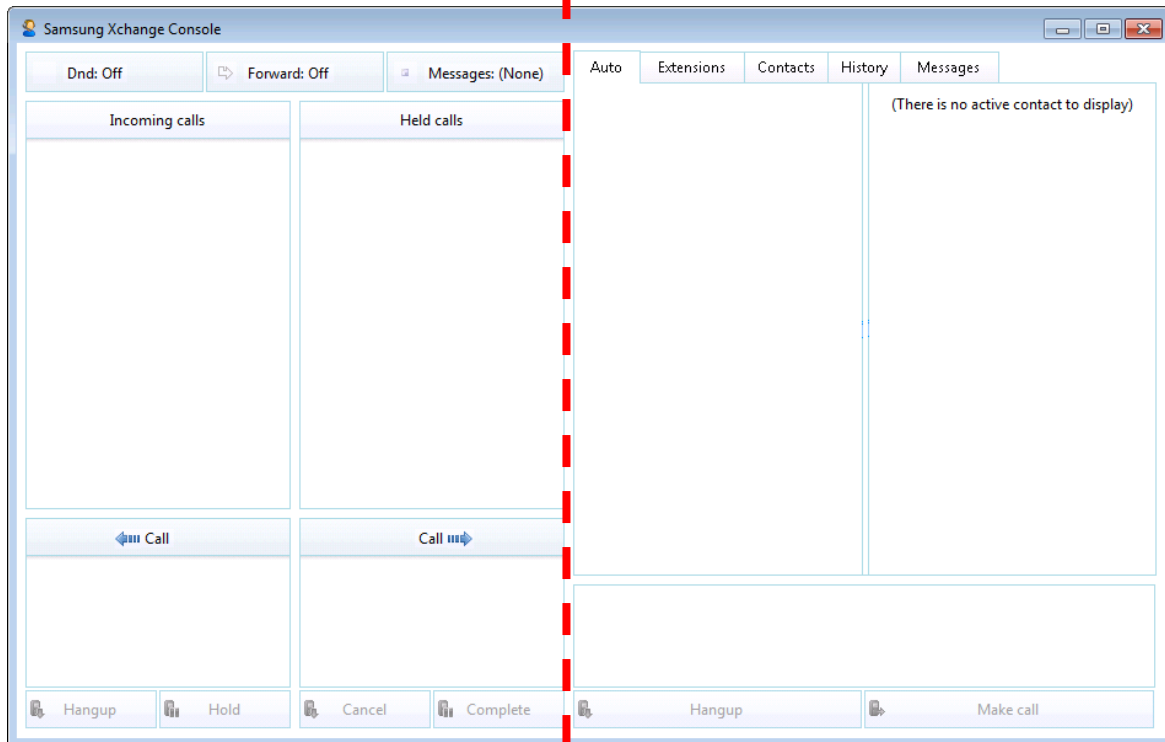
Samsung Xchange Console

Dnd: Off
Forward: Off
Messages: (None)

Incoming calls
Held calls

Call
Call

Hangup
Hold
Cancel
Complete

Auto
Extensions
Contacts
History
Messages

(There is no active contact to display)

Hangup
Make call